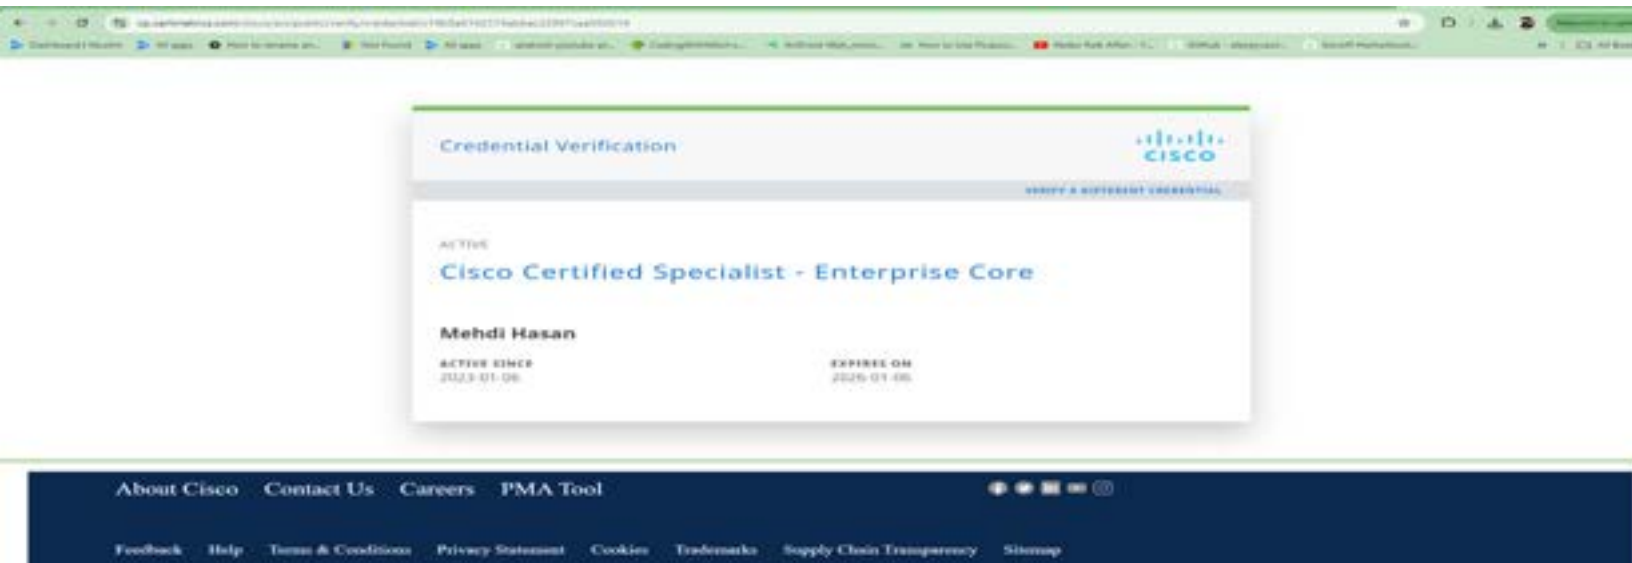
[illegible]

Credential Verification

cisco

VERIFY A DIFFERENT CREDENTIAL

ACTIVE

Cisco Certified Specialist - Enterprise Core

Mehdi Hasan

ACTIVE SINCE
2023-01-06

EXPIRES ON
2026-01-06

About Cisco Contact Us Careers PMA Tool

Feedback Help Terms & Conditions Privacy Statement Cookies Trademarks Supply Chain Transparency Sitemap